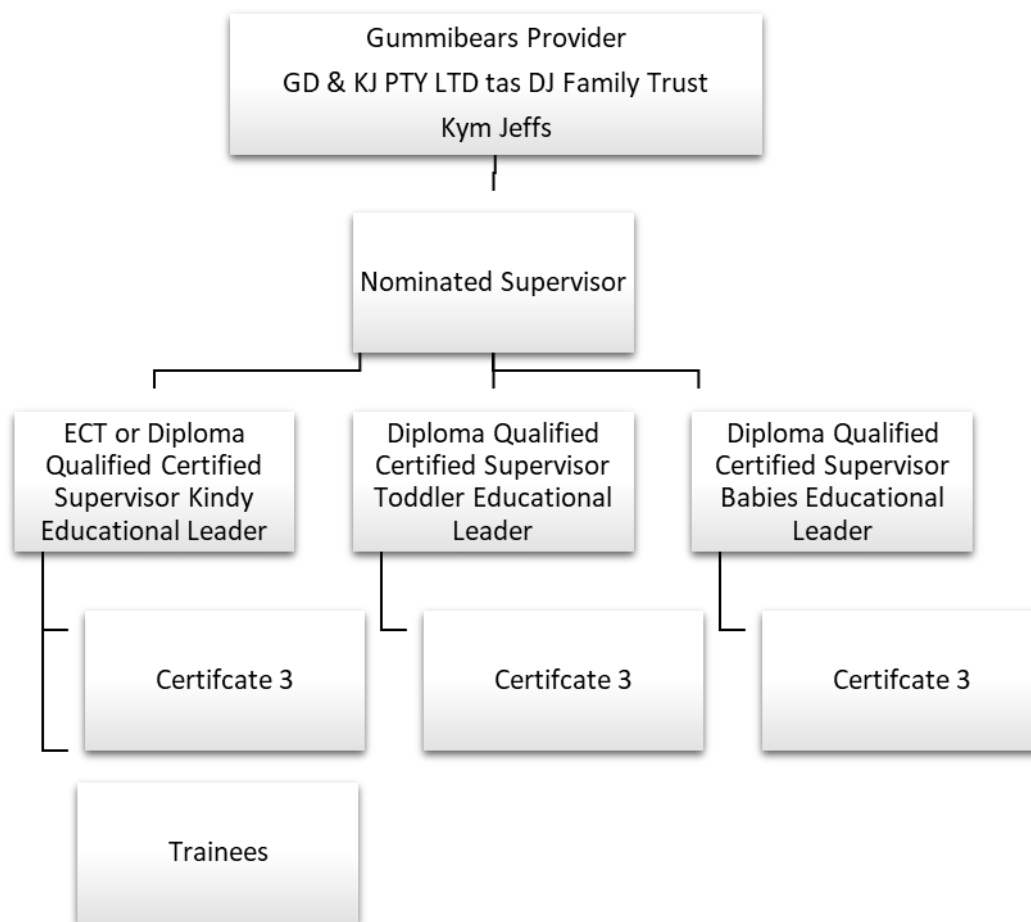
Gummibears Provider
GD & KJ PTY LTD tas DJ Family Trust
Kym Jeffs

Nominated Supervisor

ECT or Diploma Qualified Certified Supervisor Kindy Educational Leader

Diploma Qualified Certified Supervisor Toddler Educational Leader

Diploma Qualified Certified Supervisor Babies Educational Leader

Certifcate 3

Certifcate 3

Certifcate 3

Trainees